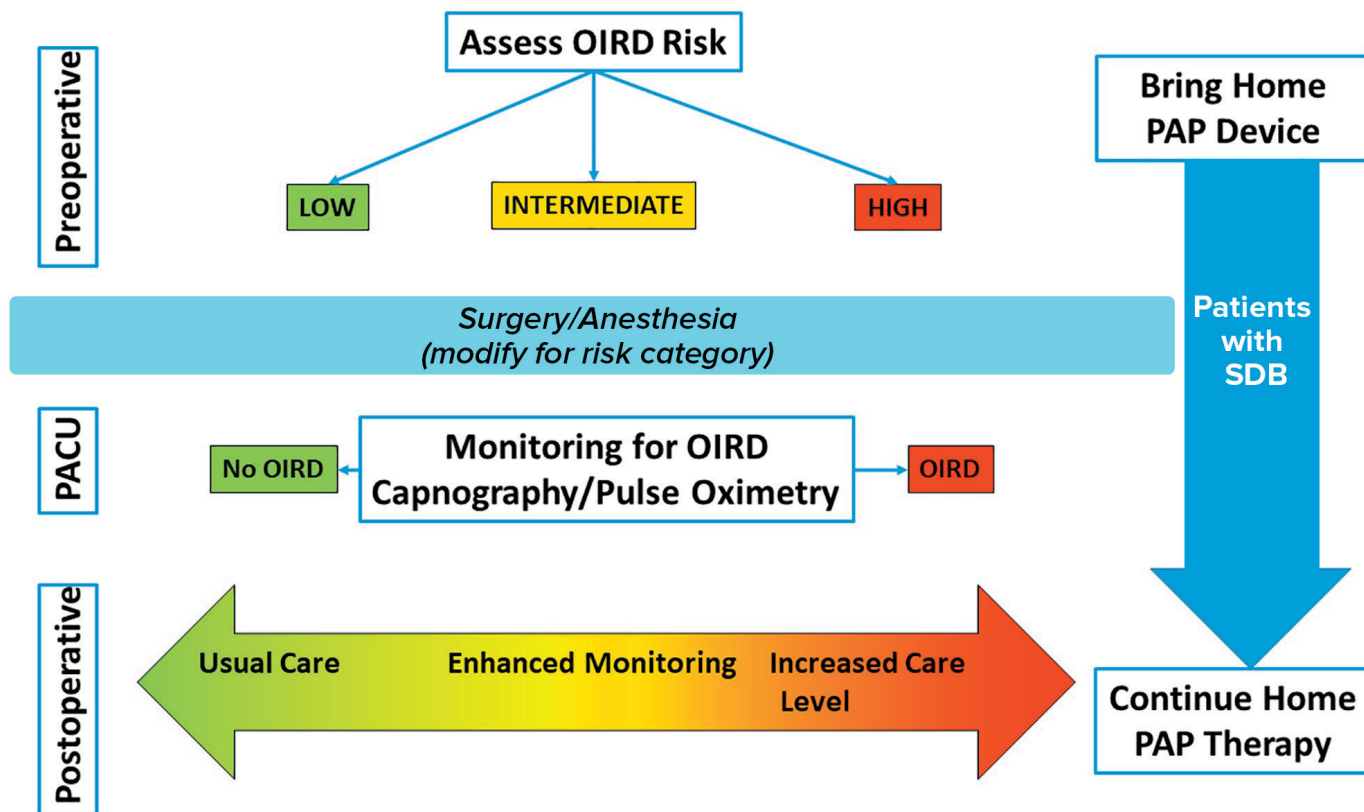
Preoperative

Assess OIRD Risk

LOW

INTERMEDIATE

HIGH

Bring Home PAP Device

Surgery/Anesthesia (modify for risk category)

Patients with SDB

PACU

No OIRD

Monitoring for OIRD Capnography/Pulse Oximetry

OIRD

Postoperative

Usual Care

Enhanced Monitoring

Increased Care Level

Continue Home PAP Therapy